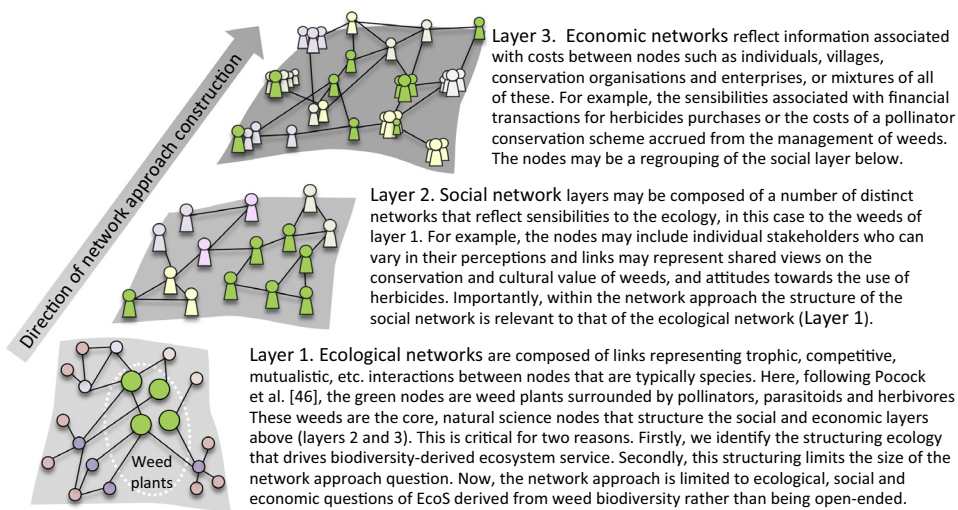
Direction of network approach construction

Layer 3. Economic networks reflect information associated with costs between nodes such as individuals, villages, conservation organisations and enterprises, or mixtures of all of these. For example, the sensibilities associated with financial transactions for herbicides purchases or the costs of a pollinator conservation scheme accrued from the management of weeds. The nodes may be a regrouping of the social layer below.

Layer 2. Social network layers may be composed of a number of distinct networks that reflect sensibilities to the ecology, in this case to the weeds of layer 1. For example, the nodes may include individual stakeholders who can vary in their perceptions and links may represent shared views on the conservation and cultural value of weeds, and attitudes towards the use of herbicides. Importantly, within the network approach the structure of the social network is relevant to that of the ecological network (Layer 1).

Layer 1. Ecological networks are composed of links representing trophic, competitive, mutualistic, etc. interactions between nodes that are typically species. Here, following Pocock et al. [46], the green nodes are weed plants surrounded by pollinators, parasitoids and herbivores These weeds are the core, natural science nodes that structure the social and economic layers above (layers 2 and 3). This is critical for two reasons. Firstly, we identify the structuring ecology that drives biodiversity-derived ecosystem service. Secondly, this structuring limits the size of the network approach question. Now, the network approach is limited to ecological, social and economic questions of EcoS derived from weed biodiversity rather than being open-ended.

Weed plants